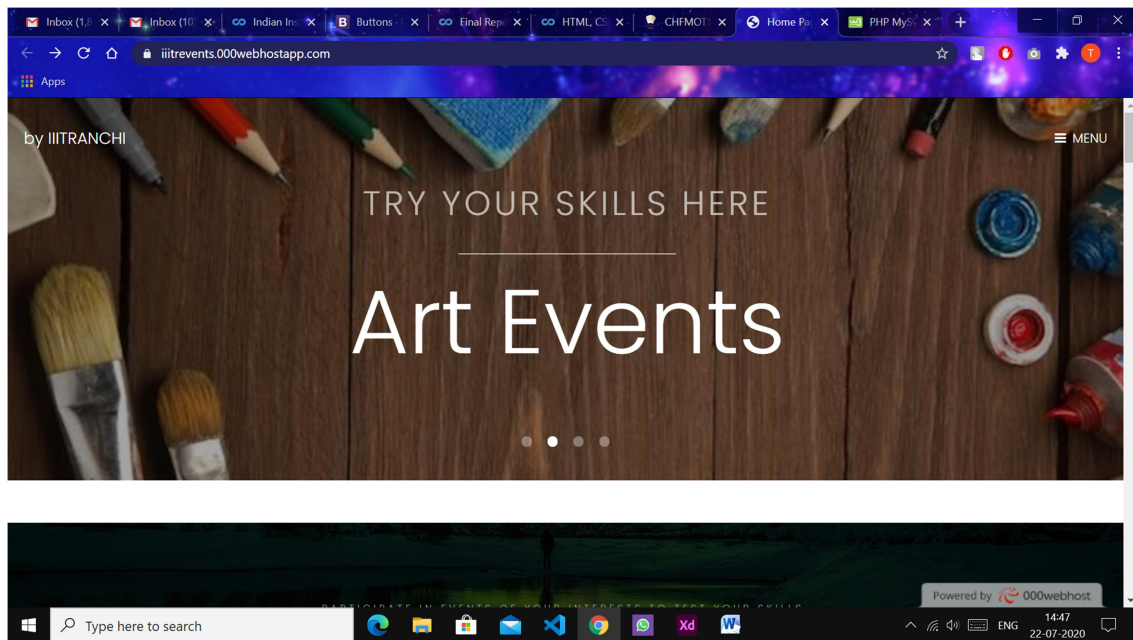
Inbox (1,8 ×
Inbox (10 ×
Indian Ins ×
Buttons - ×
Final Rep ×
HTML, CS ×
CHFMOT ×
Home Pa ×
PHP MyS ×
+

iiitrevents.000webhostapp.com

Apps

by IIITRANCHI

MENU

TRY YOUR SKILLS HERE

Art Events

PARTICIPATE IN EVENTS OF YOUR INTERESTS TO TEST YOUR SKILLS

Powered by 000webhost

Type here to search

ENG

14:47
22-07-2020